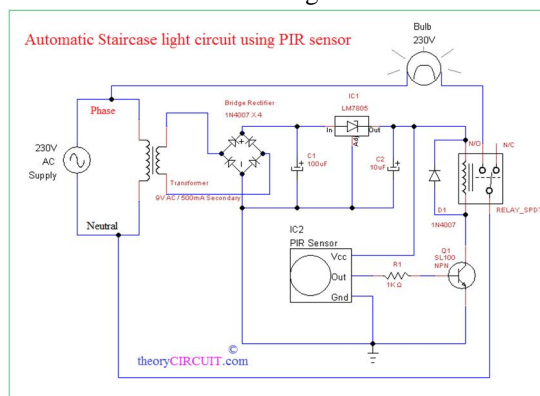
Automatic Staircase light circuit using PIR sensor

Bulb
230V

Phase

230V
AC
Supply

Neutral

Bridge Rectifier
1N4007 X 4

Transformer
9V AC / 500mA Secondary

C1
100uF

IC1
LM7805
In
Out
Adj

C2
10uF

N/O
N/C

D1
1N4007

RELAY_SPD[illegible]

IC2
PIR Sensor
Vcc
Out
Gnd

R1
1K Ω

Q1
SL100
NPN

©
theoryCIRCUIT.com